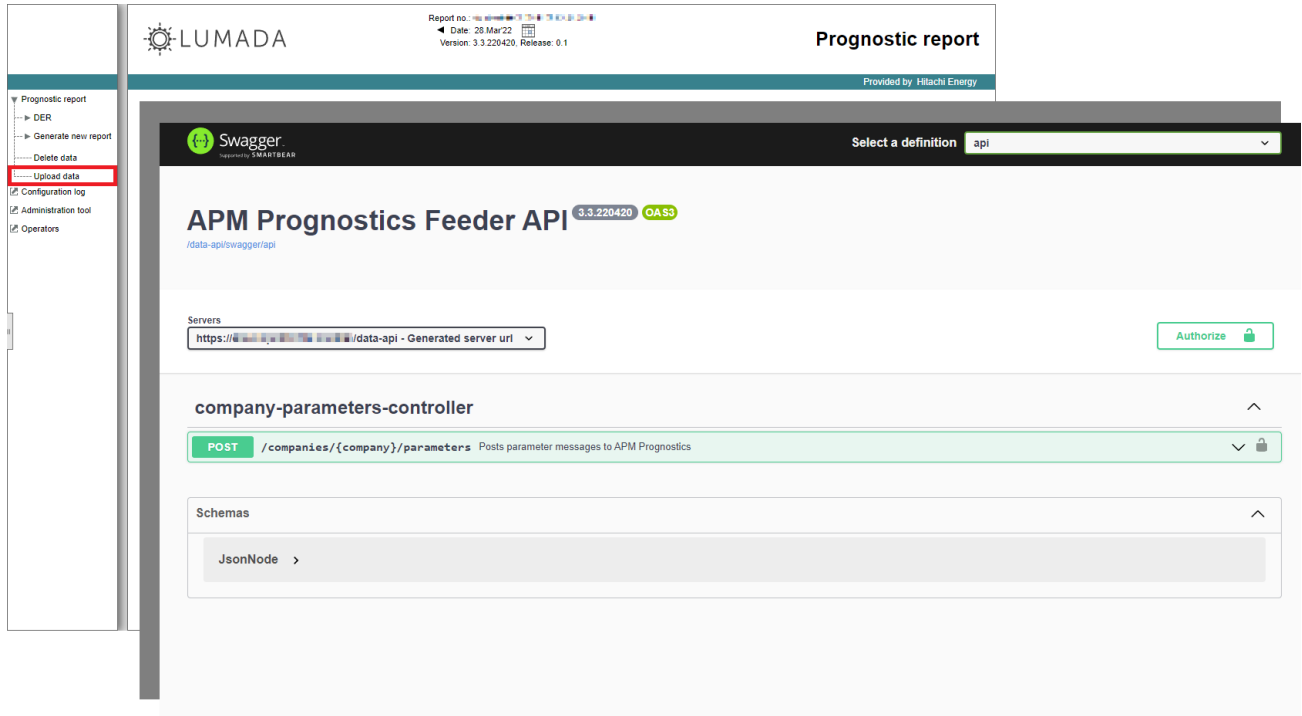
Prognostic report
DER
Generate new report
Delete data
Upload data
Configuration log
Administration tool
Operators

LUMADA

Report no.: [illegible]
Date: 28.Mar'22
Version: 3.3.220420, Release: 0.1

Prognostic report

Provided by Hitachi Energy

Swagger
Supported by SMARTBEAR

Select a definition api

APM Prognostics Feeder API 3.3.220420 OAS3
/data-api/swagger/api

Servers
https://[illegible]/data-api - Generated server url

Authorize

company-parameters-controller

POST /companies/{company}/parameters Posts parameter messages to APM Prognostics

Schemas

JsonNode >